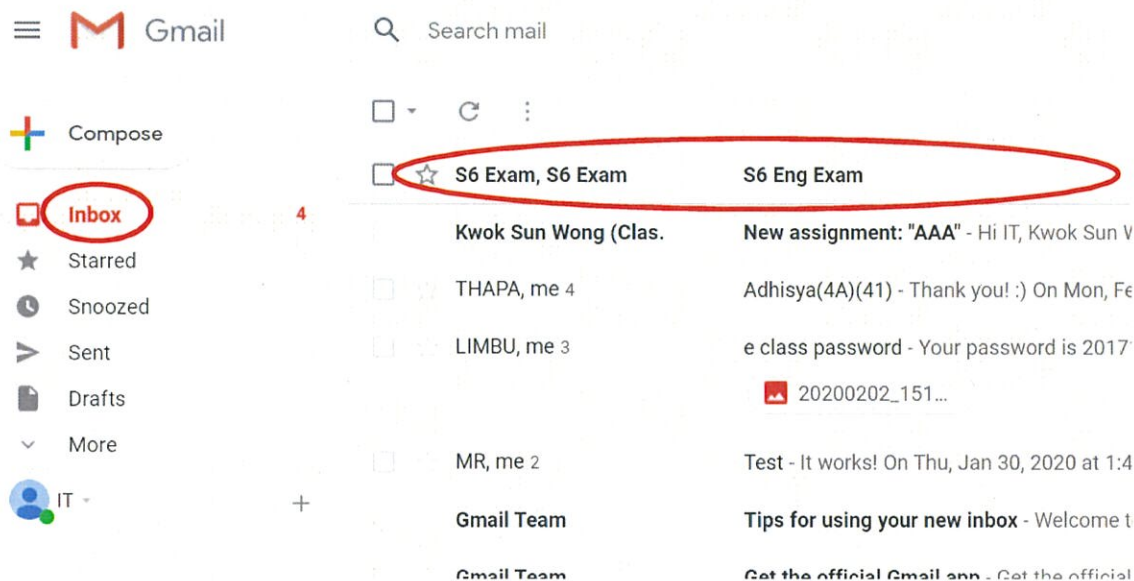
Gmail

Search mail

Compose

Inbox 4
Starred
Snoozed
Sent
Drafts
More

IT

S6 Exam, S6 Exam S6 Eng Exam

Kwok Sun Wong (Clas. New assignment: "AAA" - Hi IT, Kwok Sun W

THAPA, me 4 Adhisya(4A)(41) - Thank you! :) On Mon, Fe

LIMBU, me 3 e class password - Your password is 2017

20200202_151...

MR, me 2 Test - It works! On Thu, Jan 30, 2020 at 1:4

Gmail Team Tips for using your new inbox - Welcome t

Gmail Team Get the official Gmail app - Get the official